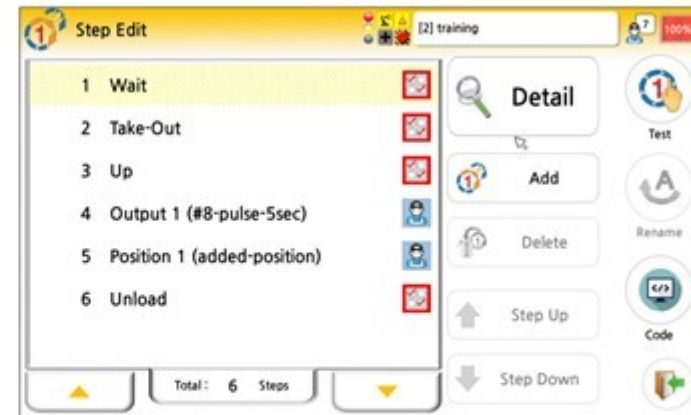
Step Edit

[2] training

7 100%

1 Wait

2 Take-Out

3 Up

4 Output 1 (#8-pulse-5sec)

5 Position 1 (added-position)

6 Unload

Total : 6 Steps

Detail

Add

Delete

Step Up

Step Down

Test

Rename

Code